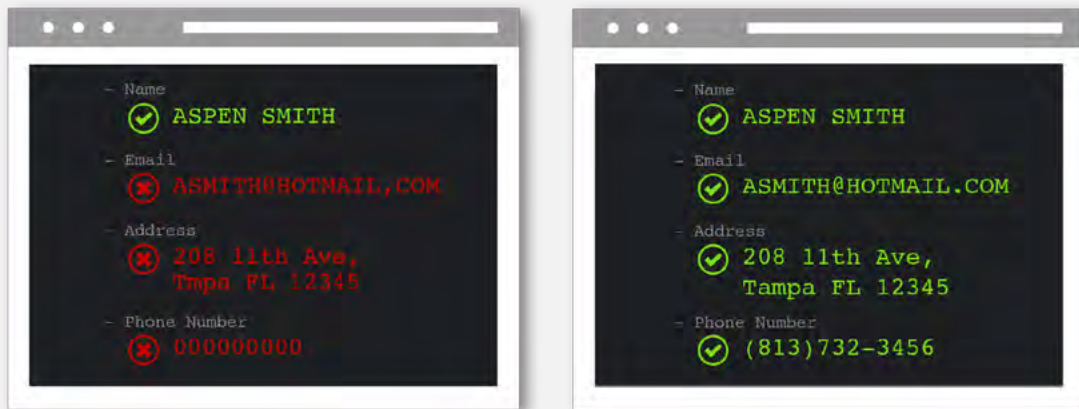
- Name
ASPEN SMITH

- Email
ASMITH@HOTMAIL,COM

- Address
208 11th Ave,
Tmpa FL 12345

- Phone Number
000000000

- Name
ASPEN SMITH

- Email
ASMITH@HOTMAIL.COM

- Address
208 11th Ave,
Tampa FL 12345

- Phone Number
(813)732-3456